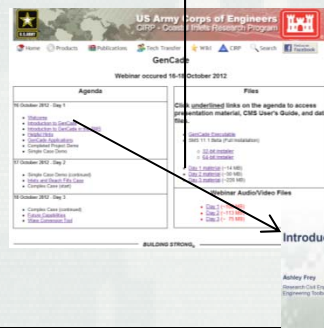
U.S.ARMY

US Army Corps of Engineers
CIRP - Coastal Inlets Research Program

Home Products Publications Tech Transfer Wiki CIRP Search Facebook

GenCade

Webinar occured 16-18 October 2012

| Agenda | Files |
|---|---|
| 16 October 2012 - Day 1 | Click underlined links on the agenda to access presentation material, CMS User's Guide, and data files. |
| Welcome | GenCade Executable |
| Introduction to GenCade | SMS 11.1 Beta (Full Installation) |
| Introduction to GenCade in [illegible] | 32-bit Installer |
| Helpful Hints | 64-bit Installer |
| GenCade Applications | Day 1 material (~14 MB) |
| Completed Project Demo | Day 2 material (~30 MB) |
| Simple Case Demo | Day 3 material (~225 MB) |
| 17 October 2012 - Day 2 | Webinar Audio/Video Files |
| Simple Case Demo (continued) | Day 1 (~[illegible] MB) |
| Inlets and Beach Fills Case | Day 2 (~113 MB) |
| Complex Case (start) | Day 3 (~75 MB) |
| 18 October 2012 - Day 3 | |
| Complex Case (continued) | |
| Future Capabilities | |
| Wave Component Trial | |

BUILDING STRONG

Introduc

Ashley Frey
Research Civil Eng
Engineering Rese